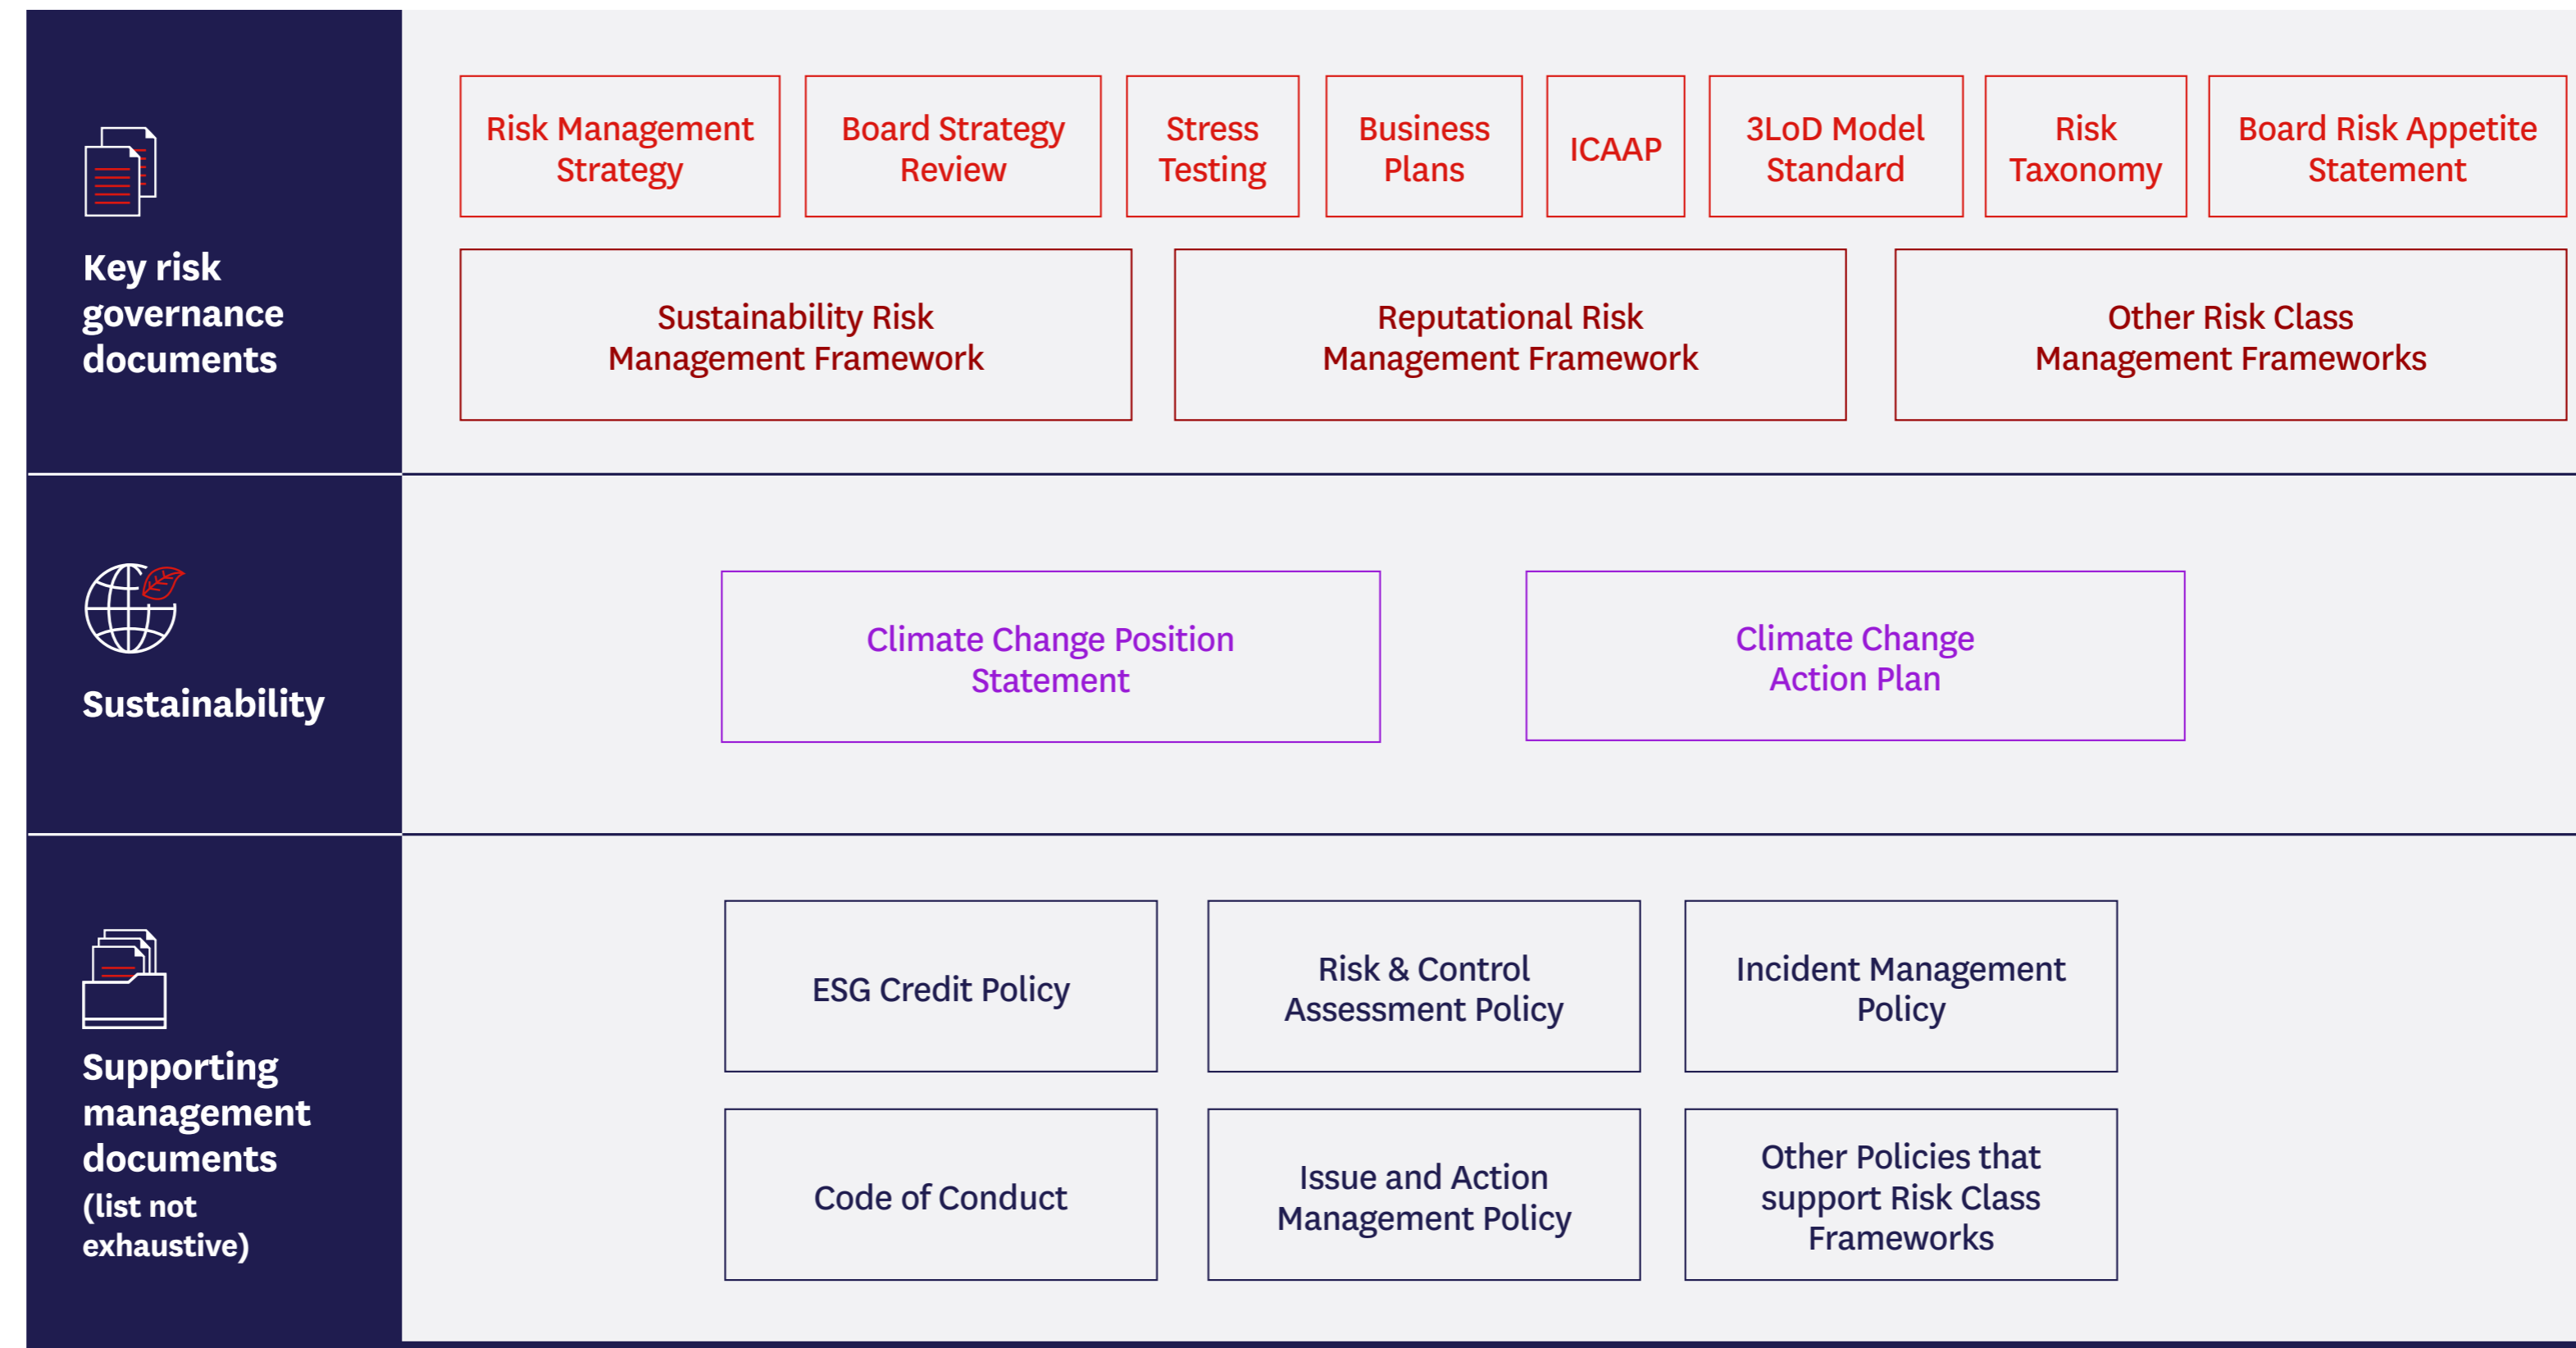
Key risk governance documents

Risk Management Strategy

Board Strategy Review

Stress Testing

Business Plans

ICAAP

3LoD Model Standard

Risk Taxonomy

Board Risk Appetite Statement

Sustainability Risk Management Framework

Reputational Risk Management Framework

Other Risk Class Management Frameworks

Sustainability

Climate Change Position Statement

Climate Change Action Plan

Supporting management documents (list not exhaustive)

ESG Credit Policy

Risk & Control Assessment Policy

Incident Management Policy

Code of Conduct

Issue and Action Management Policy

Other Policies that support Risk Class Frameworks